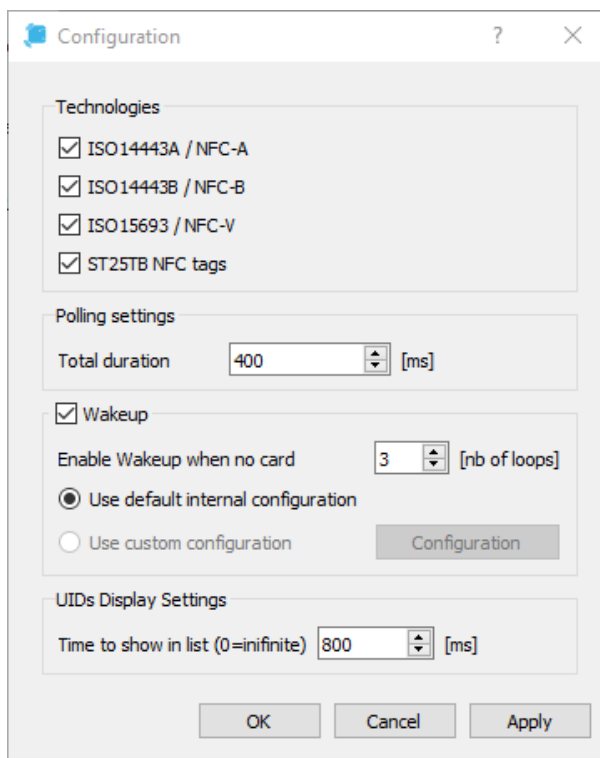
Configuration ? ×

Technologies

ISO14443A / NFC-A

ISO14443B / NFC-B

ISO15693 / NFC-V

ST25TB NFC tags

Polling settings

Total duration 400 [ms]

Wakeup

Enable Wakeup when no card 3 [nb of loops]

Use default internal configuration

Use custom configuration Configuration

UIDs Display Settings

Time to show in list (0=inifinite) 800 [ms]

OK Cancel Apply